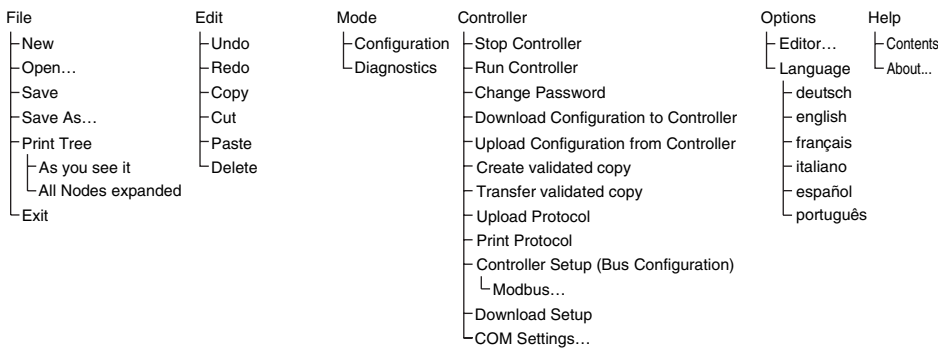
File
New
Open…
Save
Save As…
Print Tree
As you see it
All Nodes expanded
Exit

Edit
Undo
Redo
Copy
Cut
Paste
Delete

Mode
Configuration
Diagnostics

Controller
Stop Controller
Run Controller
Change Password
Download Configuration to Controller
Upload Configuration from Controller
Create validated copy
Transfer validated copy
Upload Protocol
Print Protocol
Controller Setup (Bus Configuration)
Modbus…
Download Setup
COM Settings…

Options
Editor…
Language
deutsch
english
français
italiano
español
português

Help
Contents
About...